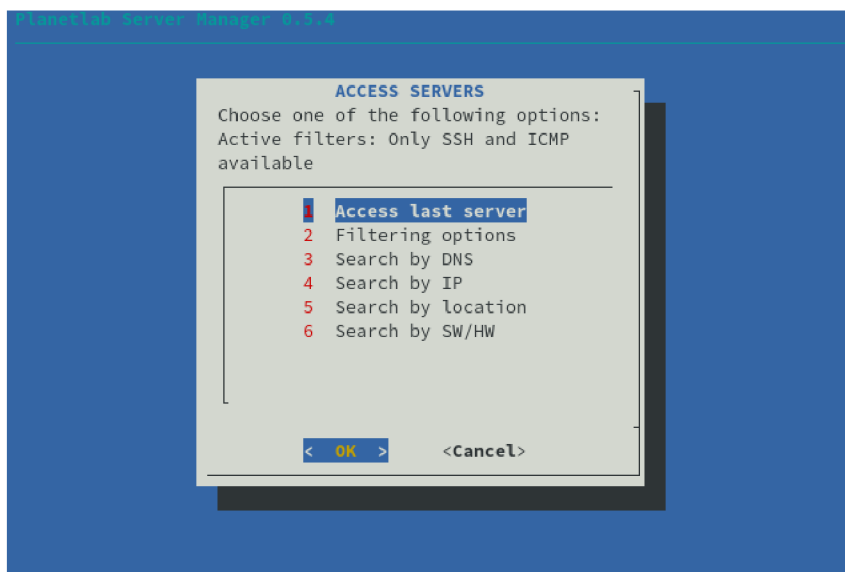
Planetlab Server Manager 0.5.4

ACCESS SERVERS

Choose one of the following options:
Active filters: Only SSH and ICMP available

1 Access last server
2 Filtering options
3 Search by DNS
4 Search by IP
5 Search by location
6 Search by SW/HW

< OK > <Cancel>